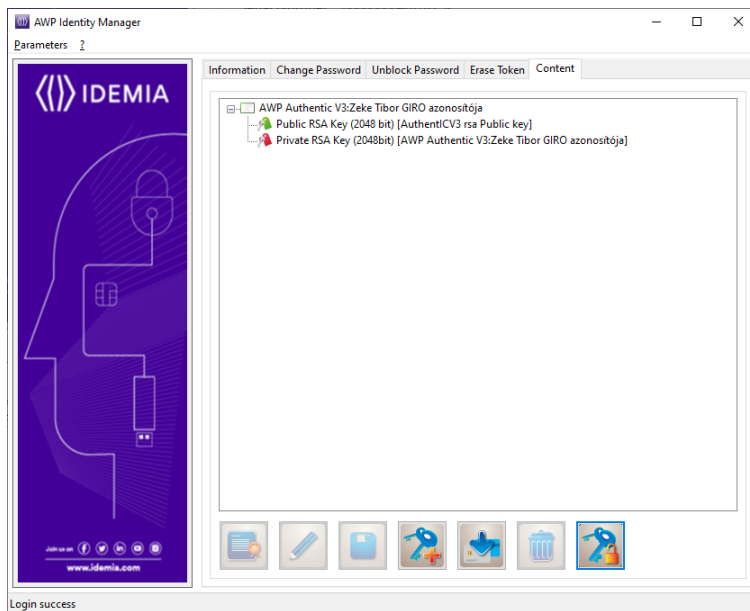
AWP Identity Manager

Parameters ?

IDEMIA

Join us on

www.idemia.com

Information | Change Password | Unblock Password | Erase Token | Content

AWP Authentic V3:Zeke Tibor GIRO azonosítója
Public RSA Key (2048 bit) [AuthentICV3 rsa Public key]
Private RSA Key (2048bit) [AWP Authentic V3:Zeke Tibor GIRO azonosítója]

Login success